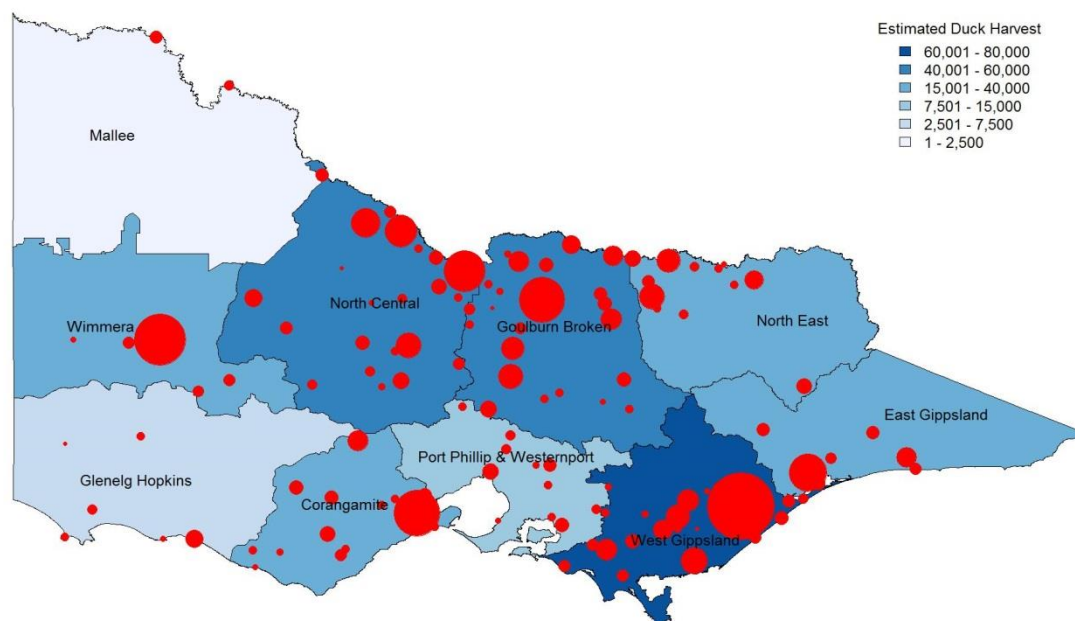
Estimated Duck Harvest
60,001 - 80,000
40,001 - 60,000
15,001 - 40,000
7,501 - 15,000
2,501 - 7,500
1 - 2,500

Mallee

North Central

Goulburn Broken

North East

Wimmera

East Gippsland

Glenelg Hopkins

Port Phillip & Westernport

Corangamite

West Gippsland